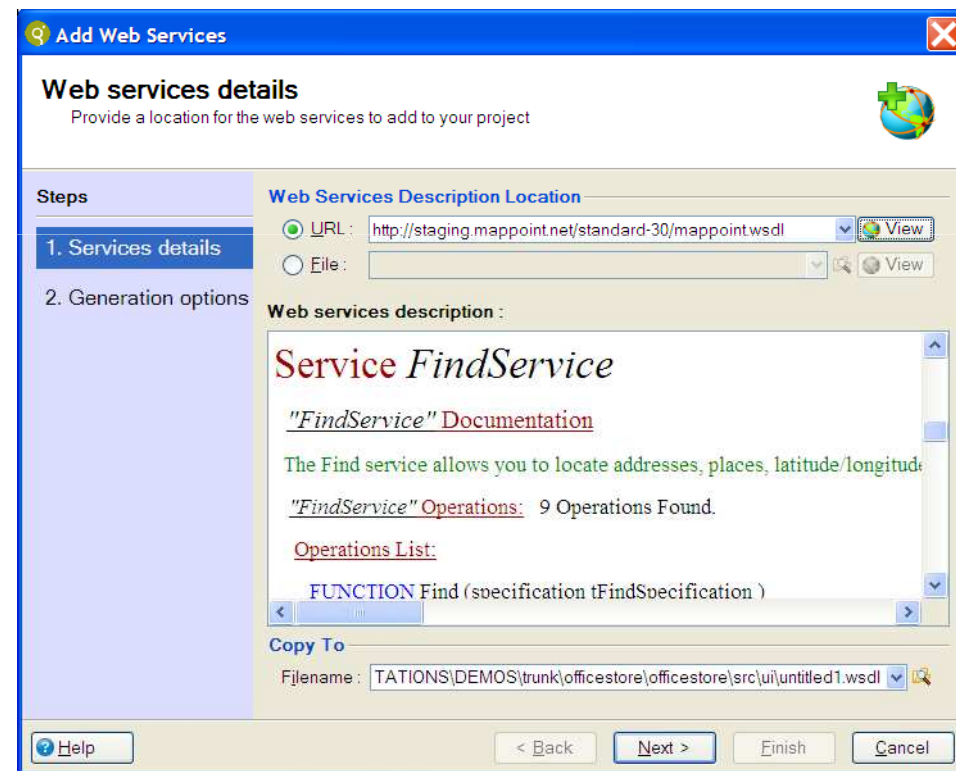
Add Web Services

Web services details
Provide a location for the web services to add to your project

Steps
1. Services details
2. Generation options

Web Services Description Location
URL : http://staging.mappoint.net/standard-30/mappoint.wsdl View
File : View

Web services description :

Service FindService

"FindService" Documentation

The Find service allows you to locate addresses, places, latitude/longitude

"FindService" Operations: 9 Operations Found.

Operations List:

FUNCTION Find (specification tFindSpecification )

Copy To
Filename : TATIONS\DEMOS\trunk\officestore\officestore\src\ui\untitled1.wsdl

Help
< Back
Next >
Finish
Cancel